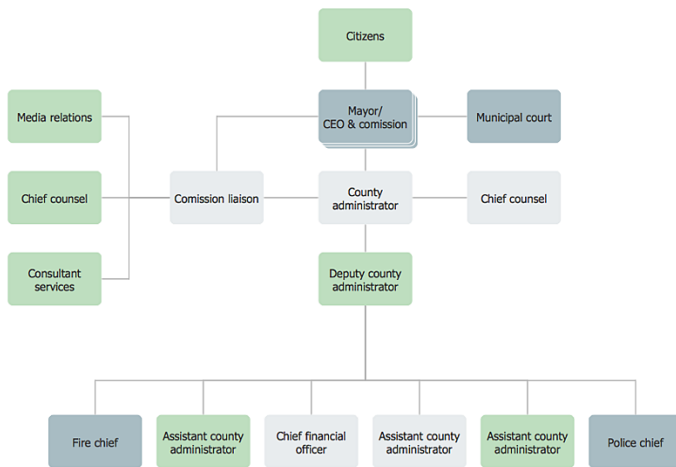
Citizens

Media relations

Mayor/
CEO & comission

Municipal court

Chief counsel

Comission liaison

County administrator

Chief counsel

Consultant services

Deputy county administrator

Fire chief

Assistant county administrator

Chief financial officer

Assistant county administrator

Assistant county administrator

Police chief